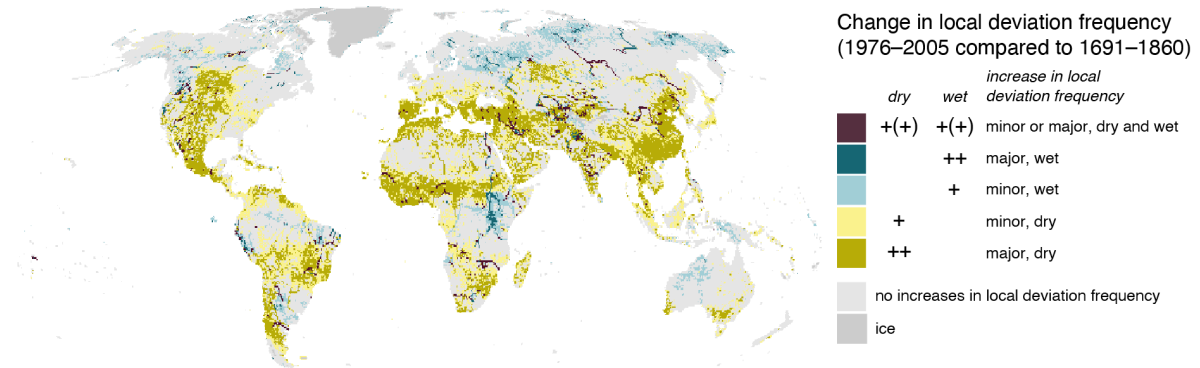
Change in local deviation frequency (1976–2005 compared to 1691–1860)

| dry | wet | increase in local deviation frequency |
|---|---|---|
| +(+) | +(+) | minor or major, dry and wet |
| | ++ | major, wet |
| | + | minor, wet |
| + | | minor, dry |
| ++ | | major, dry |

no increases in local deviation frequency

ice